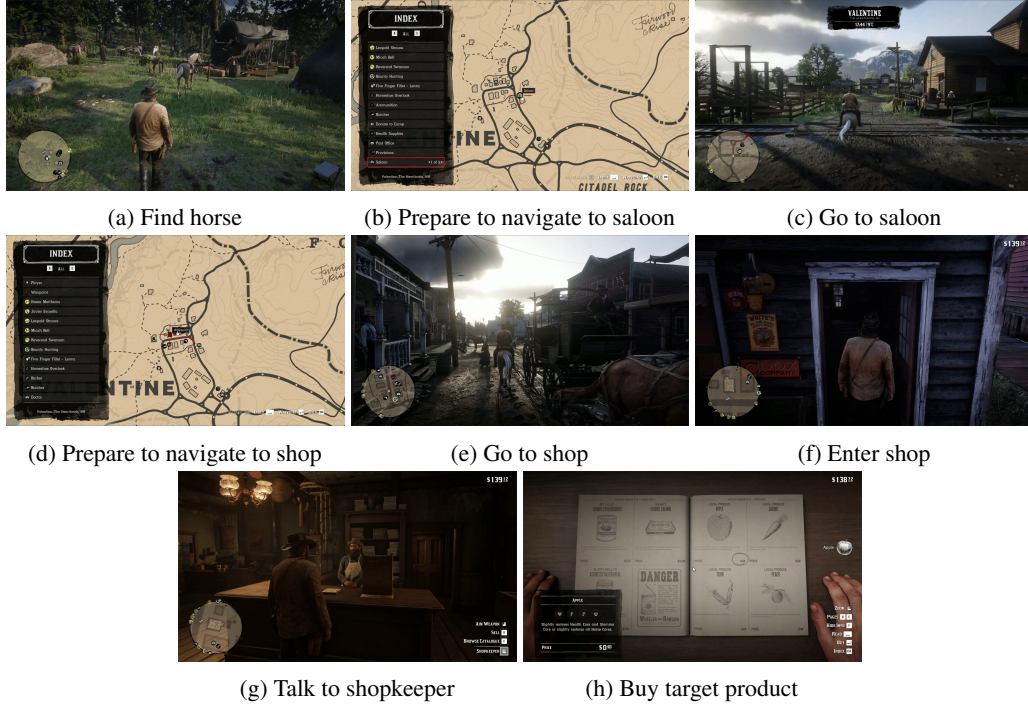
(a) Find horse

INDEX

Leopold Strauss

Micah Bell

Reverend Swanson

Bounty Hunting

Five Finger Fillet - Lenny

Horseshoe Overlook

Ammunition

Butcher

Saloon

Fairweather Rise

CITADEL ROCK

(b) Prepare to navigate to saloon

VALENTINE

(c) Go to saloon

INDEX

Player

Waypoint

Hosea Matthews

Arthur Morgan

Micah Bell

Reverend Swanson

Bounty Hunting

Five Finger Fillet - Lenny

Horseshoe Overlook

Barber

Butcher

Doctor

Fairweather Rise

VALENTINE

(d) Prepare to navigate to shop

(e) Go to shop

$139

(f) Enter shop

$139

Aim Weapon

Sell

Browse Catalogue

Shopkeeper

(g) Talk to shopkeeper

$138

DANGER

APPLE

Price

Apple

(h) Buy target product